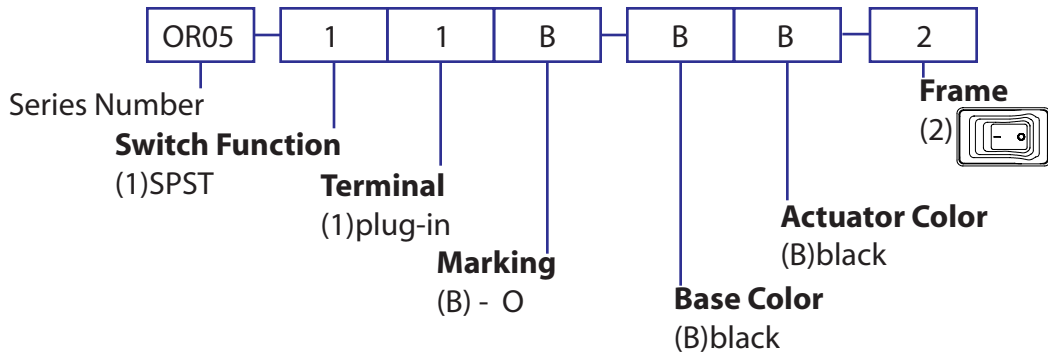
| OR05 | 1 | 1 | B | B | B | 2 |
|---|---|---|---|---|---|---|

Series Number

**Switch Function**
(1)SPST

**Terminal**
(1)plug-in

**Marking**
(B) - O

**Base Color**
(B)black

**Actuator Color**
(B)black

**Frame**
(2)